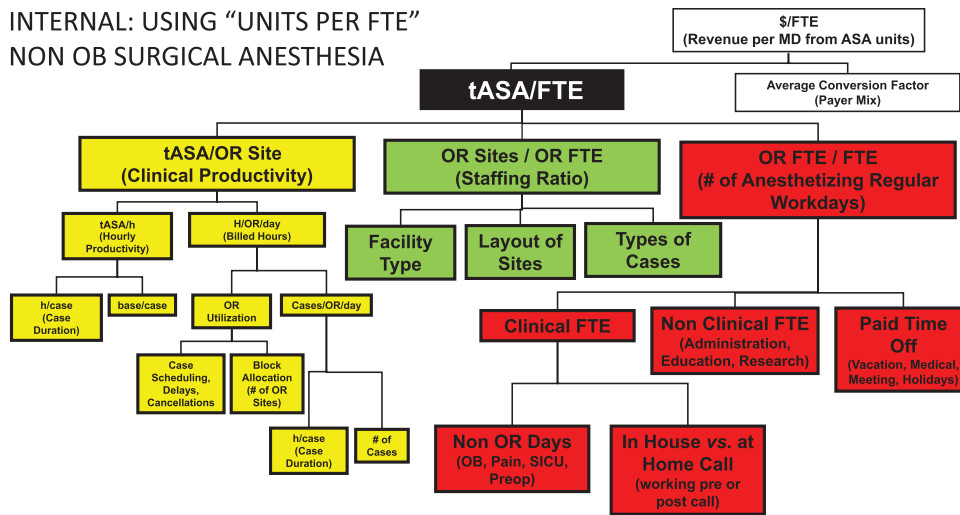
INTERNAL: USING "UNITS PER FTE"
NON OB SURGICAL ANESTHESIA

$/FTE
(Revenue per MD from ASA units)

tASA/FTE

Average Conversion Factor
(Payer Mix)

tASA/OR Site
(Clinical Productivity)

OR Sites / OR FTE
(Staffing Ratio)

OR FTE / FTE
(# of Anesthetizing Regular Workdays)

tASA/h
(Hourly Productivity)

H/OR/day
(Billed Hours)

Facility Type

Layout of Sites

Types of Cases

h/case
(Case Duration)

base/case

OR Utilization

Cases/OR/day

Clinical FTE

Non Clinical FTE
(Administration, Education, Research)

Paid Time Off
(Vacation, Medical, Meeting, Holidays)

Case Scheduling, Delays, Cancellations

Block Allocation
(# of OR Sites)

h/case
(Case Duration)

# of Cases

Non OR Days
(OB, Pain, SICU, Preop)

In House vs. at Home Call
(working pre or post call)